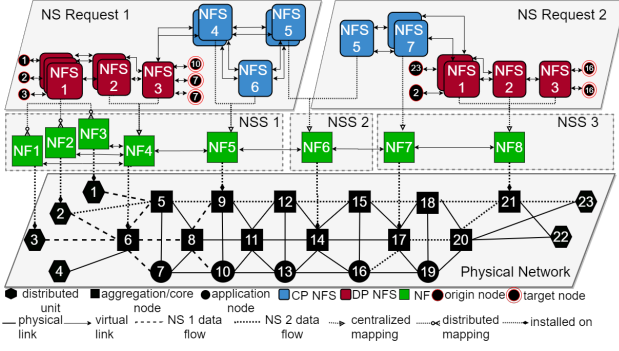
NS Request 1

NS Request 2

NFS 4

NFS 5

NFS 5

NFS 7

NFS 6

1 NFS 1

2

3

NFS 2

NFS 3

10

7

7

23

2

NFS 1

NFS 2

NFS 3

16

16

NSS 1

NSS 2

NSS 3

NF1

NF2

NF3

NF4

NF5

NF6

NF7

NF8

1

2

3

4

5

6

7

8

9

10

11

12

13

14

15

16

17

18

19

20

21

22

23

Physical Network

distributed unit

aggregation/core node

application node

CP NFS

DP NFS

NF

origin node

target node

physical link

virtual link

NS 1 data flow

NS 2 data flow

centralized mapping

distributed mapping

installed on